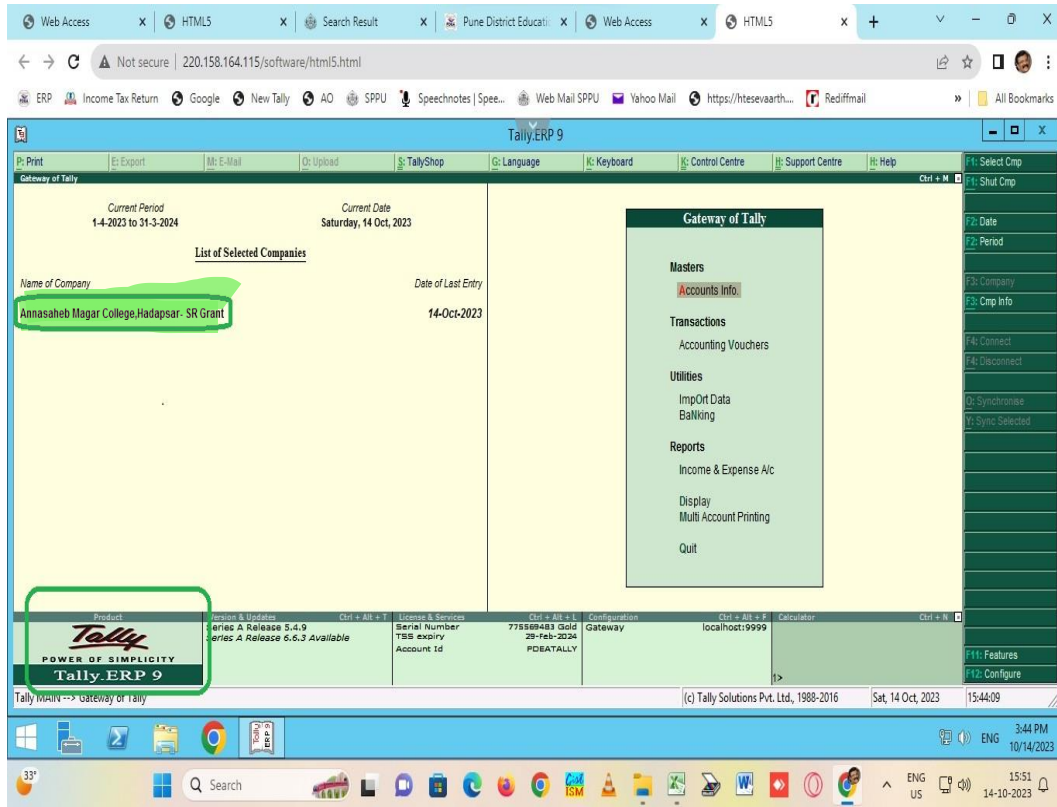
Web Access | HTML5 | Search Result | Pune District Educatio | Web Access | HTML5

Not secure | 220.158.164.115/software/html5.html

ERP | Income Tax Return | Google | New Tally | AO | SPPU | Speechnotes | Spee... | Web Mail SPPU | Yahoo Mail | https://htesevaarth... | Rediffmail | All Bookmarks

Tally.ERP 9

P: Print | E: Export | M: E-Mail | O: Upload | S: TallyShop | G: Language | K: Keyboard | K: Control Centre | H: Support Centre | H: Help

Gateway of Tally

Ctrl + M

Current Period
1-4-2023 to 31-3-2024

Current Date
Saturday, 14 Oct, 2023

List of Selected Companies

Name of Company

Date of Last Entry

Annasaheb Magar College,Hadapsar- SR Grant

14-Oct-2023

Gateway of Tally

Masters
Accounts Info.

Transactions
Accounting Vouchers

Utilities
ImpOrt Data
BaNking

Reports
Income & Expense A/c

Display
Multi Account Printing

Quit

F1: Select Cmp
F1: Shut Cmp
F2: Date
F2: Period
F3: Company
F3: Cmp Info
F4: Connect
F4: Disconnect
O: Synchronise
Y: Sync Selected
F11: Features
F12: Configure

Product
Tally
POWER OF SIMPLICITY
Tally.ERP 9

Version & Updates | Ctrl + Alt + T
Series A Release 5.4.9
Series A Release 6.6.3 Available

License & Services | Ctrl + Alt + L
Serial Number | 775569483 Gold
TSS expiry | 29-Feb-2024
Account Id | PDEATALLY

Configuration | Ctrl + Alt + F
Gateway | localhost:9999

Calculator | Ctrl + N

1>

Tally MAIN --> Gateway of Tally

(c) Tally Solutions Pvt. Ltd., 1988-2016 | Sat, 14 Oct, 2023 | 15:44:09

ENG 3:44 PM 10/14/2023

33°

Search

ENG US 15:51 14-10-2023